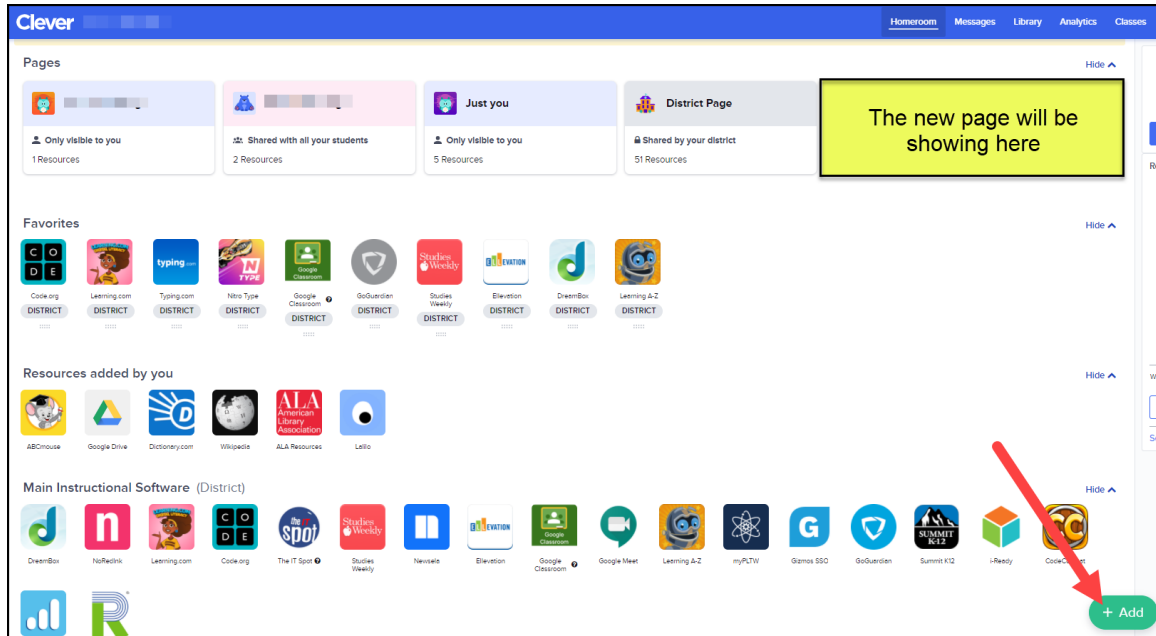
Clever

Homeroom Messages Library Analytics Classes

Pages

Hide

Only visible to you
1 Resources

Shared with all your students
2 Resources

Just you
Only visible to you
5 Resources

District Page
Shared by your district
51 Resources

The new page will be showing here

Favorites

Hide

Code.org DISTRICT
Learning.com DISTRICT
Typing.com DISTRICT
Nitro Type DISTRICT
Google Classroom DISTRICT
GoGuardian DISTRICT
Studies Weekly DISTRICT
Ellevation DISTRICT
DreamBox DISTRICT
Learning A-Z DISTRICT

Resources added by you

Hide

ABCmouse
Google Drive
Dictionary.com
Wikipedia
ALA Resources
Lalilo

Main Instructional Software (District)

Hide

DreamBox
NoRedInk
Learning.com
Code.org
The IT Spot
Studies Weekly
Newsela
Ellevation
Google Classroom
Google Meet
Learning A-Z
myPLTW
Gizmos SSO
GoGuardian
Summit K12
i-Ready
CodeCombat

+ Add